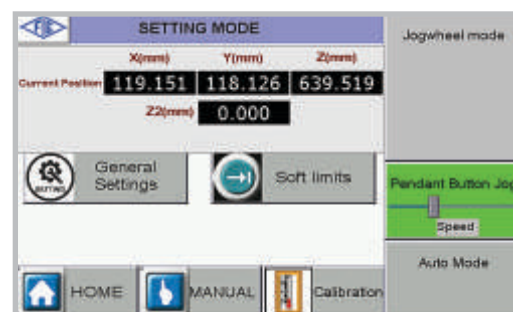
SETTING MODE

Jogwheel mode

| | X(mm) | Y(mm) | Z(mm) |
|---|---|---|---|
| Current Position | 119.151 | 118.126 | 639.519 |
| | Z2(mm) | 0.000 | |

SETTING

General Settings

Soft limits

Pendant Button Jog

Speed

Auto Mode

HOME

MANUAL

Calibration